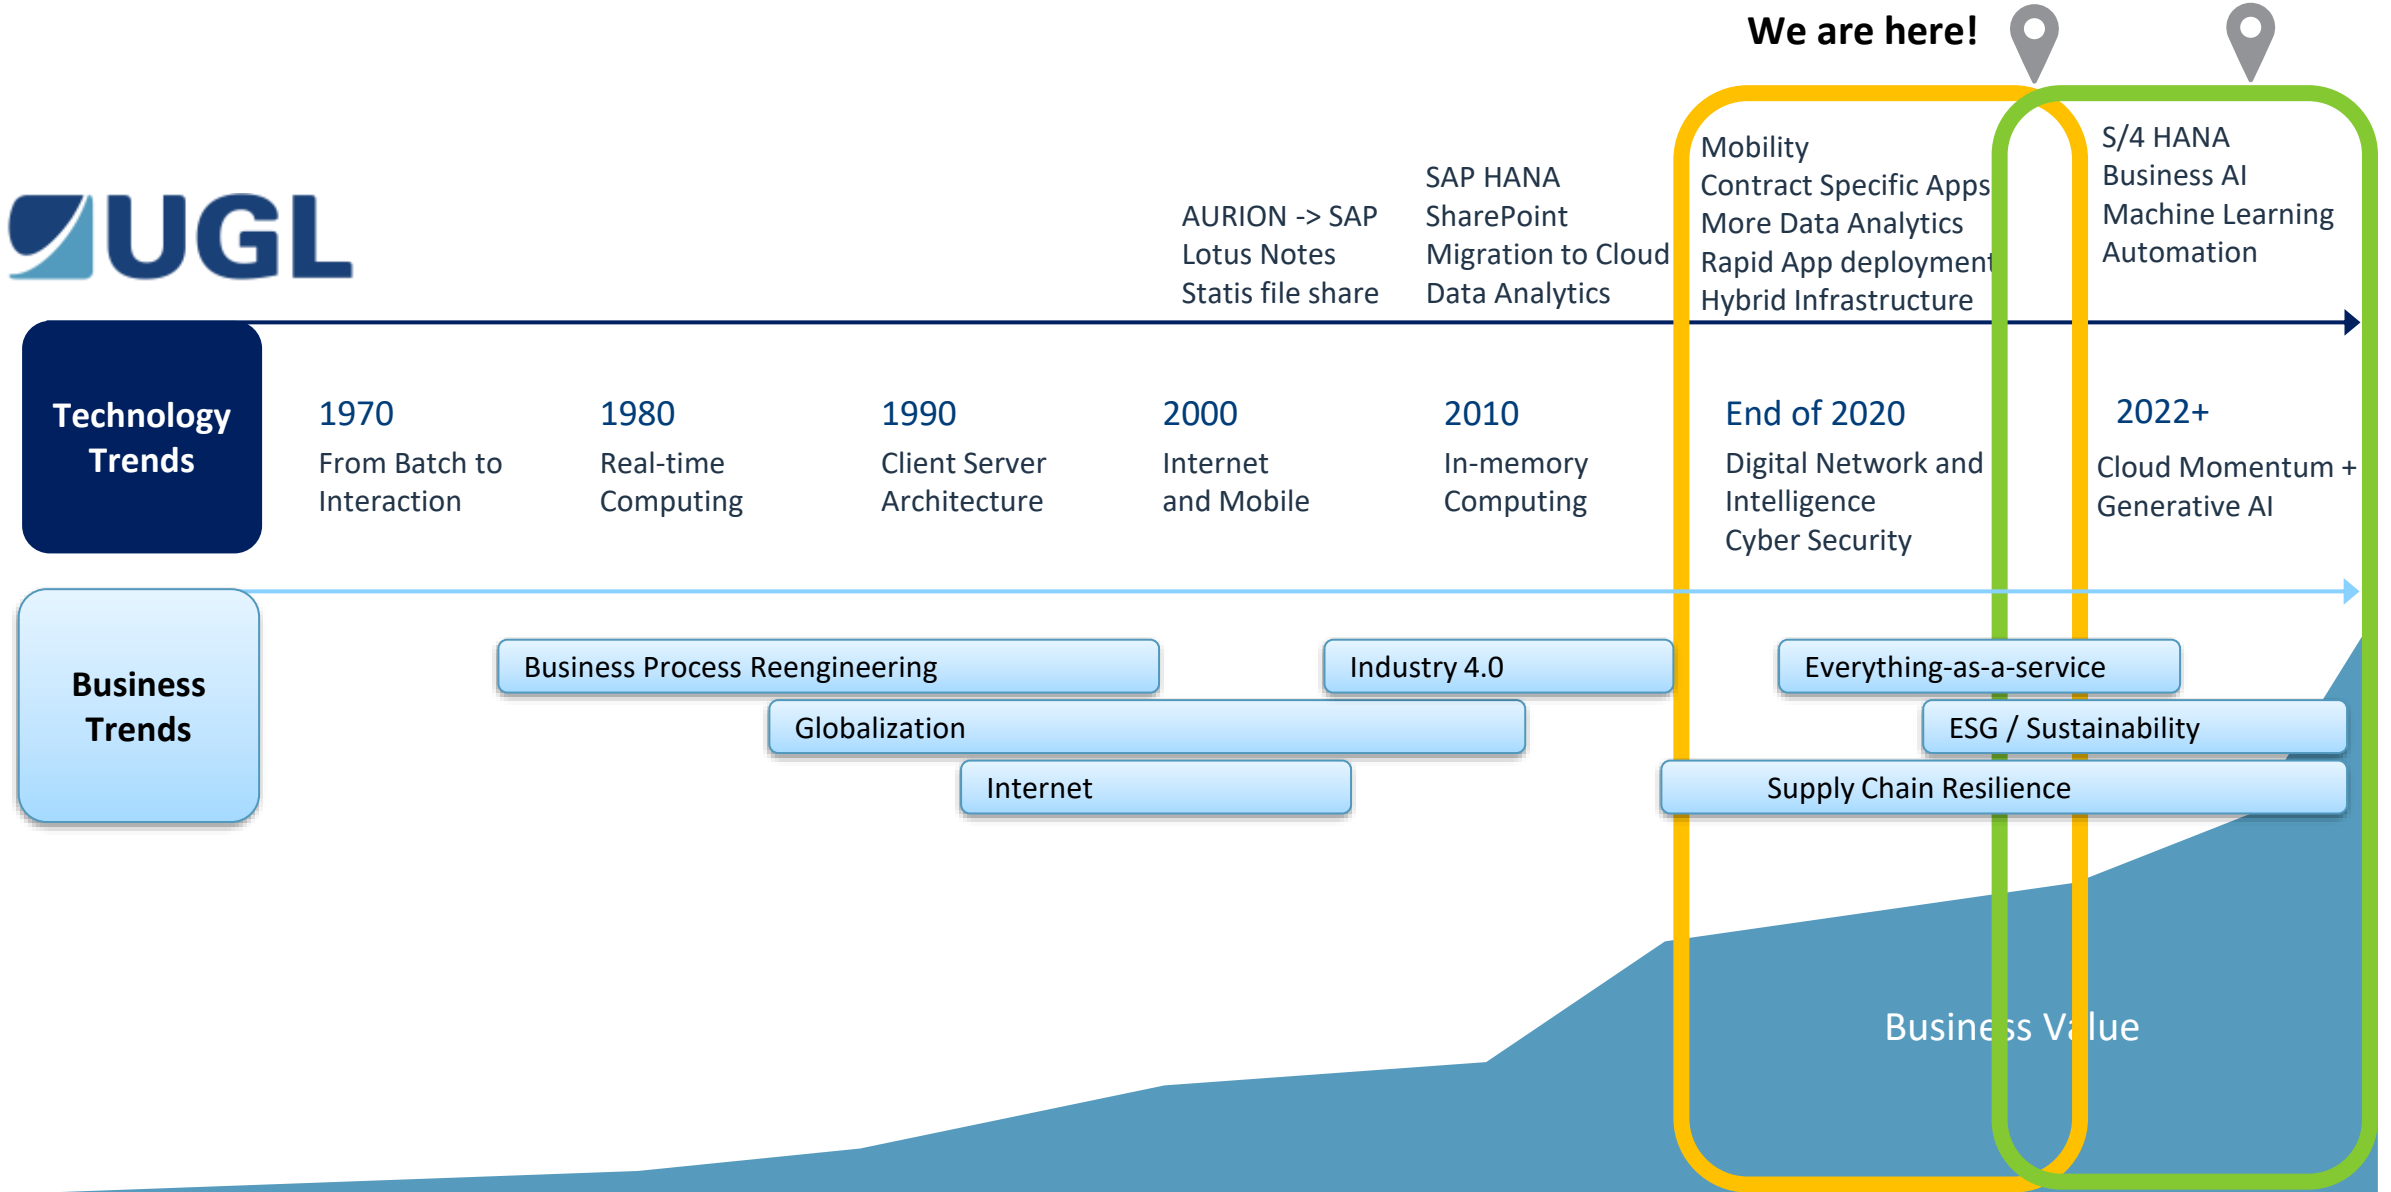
We are here!

UGL

AURION -> SAP
Lotus Notes
Statis file share

SAP HANA
SharePoint
Migration to Cloud
Data Analytics

Mobility
Contract Specific Apps
More Data Analytics
Rapid App deployment
Hybrid Infrastructure

S/4 HANA
Business AI
Machine Learning
Automation

Technology Trends

1970
From Batch to Interaction

1980
Real-time Computing

1990
Client Server Architecture

2000
Internet and Mobile

2010
In-memory Computing

End of 2020
Digital Network and Intelligence
Cyber Security

2022+
Cloud Momentum + Generative AI

Business Trends

Business Process Reengineering

Industry 4.0

Everything-as-a-service

Globalization

ESG / Sustainability

Internet

Supply Chain Resilience

Business Value